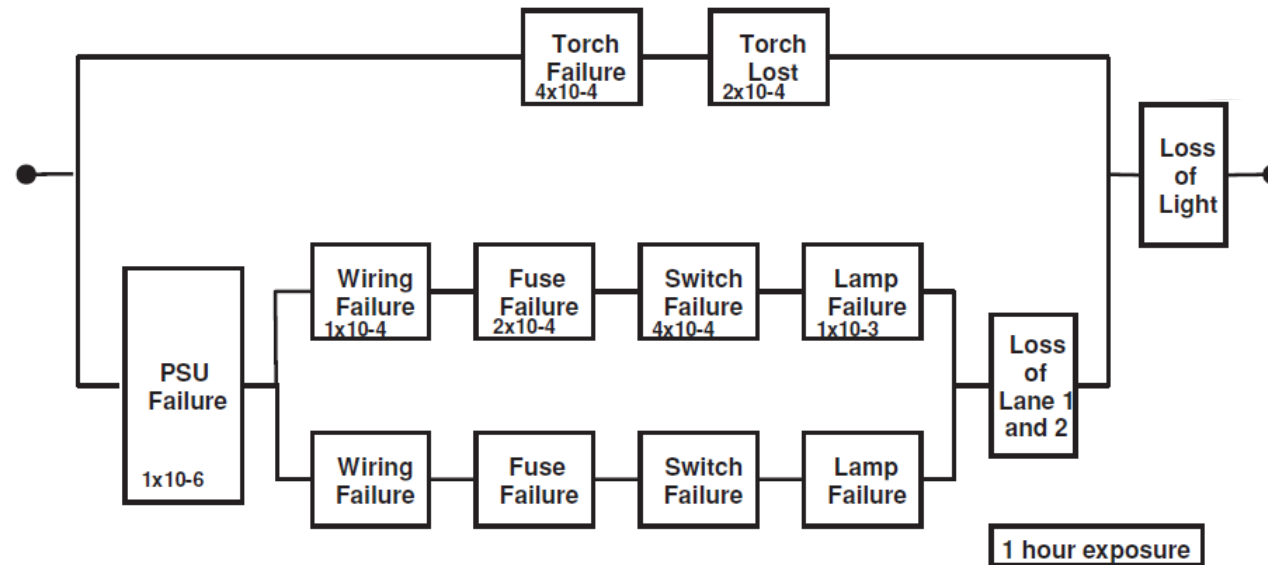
Torch Failure
4x10-4

Torch Lost
2x10-4

Loss of Light

PSU Failure
1x10-6

Wiring Failure
1x10-4

Fuse Failure
2x10-4

Switch Failure
4x10-4

Lamp Failure
1x10-3

Loss of Lane 1 and 2

Wiring Failure

Fuse Failure

Switch Failure

Lamp Failure

1 hour exposure